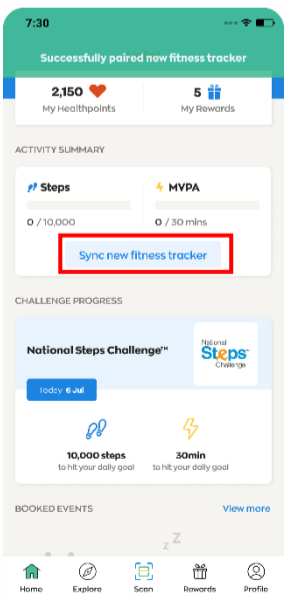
7:30

Successfully paired new fitness tracker

2,150
My Healthpoints

5
My Rewards

ACTIVITY SUMMARY

Steps
0 / 10,000

MVPA
0 / 30 mins

Sync new fitness tracker

CHALLENGE PROGRESS

National Steps Challenge™

National Steps Challenge

Today 6 Jul

10,000 steps
to hit your daily goal

30min
to hit your daily goal

BOOKED EVENTS

View more

z z

Home
Explore
Scan
Rewards
Profile